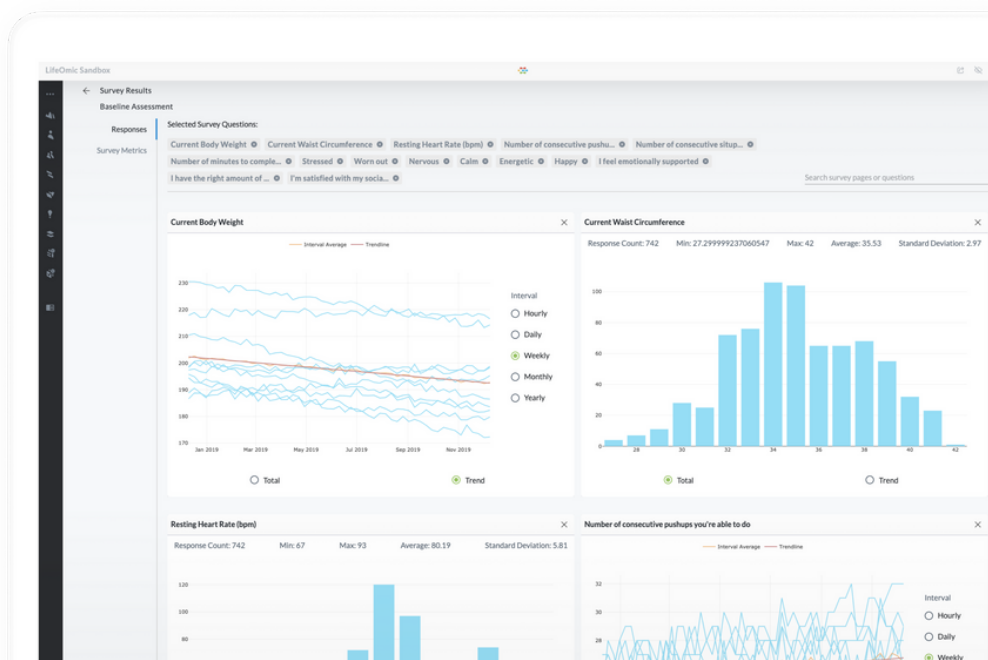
LifeOmic Sandbox

Survey Results
Baseline Assessment

Responses
Survey Metrics

Selected Survey Questions:
Current Body Weight
Current Waist Circumference
Resting Heart Rate (bpm)
Number of consecutive pushu...
Number of consecutive situp...
Number of minutes to comple...
Stressed
Worn out
Nervous
Calm
Energetic
Happy
I feel emotionally supported
I have the right amount of ...
I'm satisfied with my socia...

Search survey pages or questions

Current Body Weight

Interval Average
Trendline

230
220
210
200
190
180
170

Jan 2019
Mar 2019
May 2019
Jul 2019
Sep 2019
Nov 2019

Interval
Hourly
Daily
Weekly
Monthly
Yearly

Total
Trend

Current Waist Circumference

Response Count: 742
Min: 27.299999237060547
Max: 42
Average: 35.53
Standard Deviation: 2.97

100
80
60
40
20
0

28
30
32
34
36
38
40
42

Total
Trend

Resting Heart Rate (bpm)

Response Count: 742
Min: 67
Max: 93
Average: 80.19
Standard Deviation: 5.81

120
100
80

Number of consecutive pushups you're able to do

Interval Average
Trendline

32
30
28

Interval
Hourly
Daily
Weekly